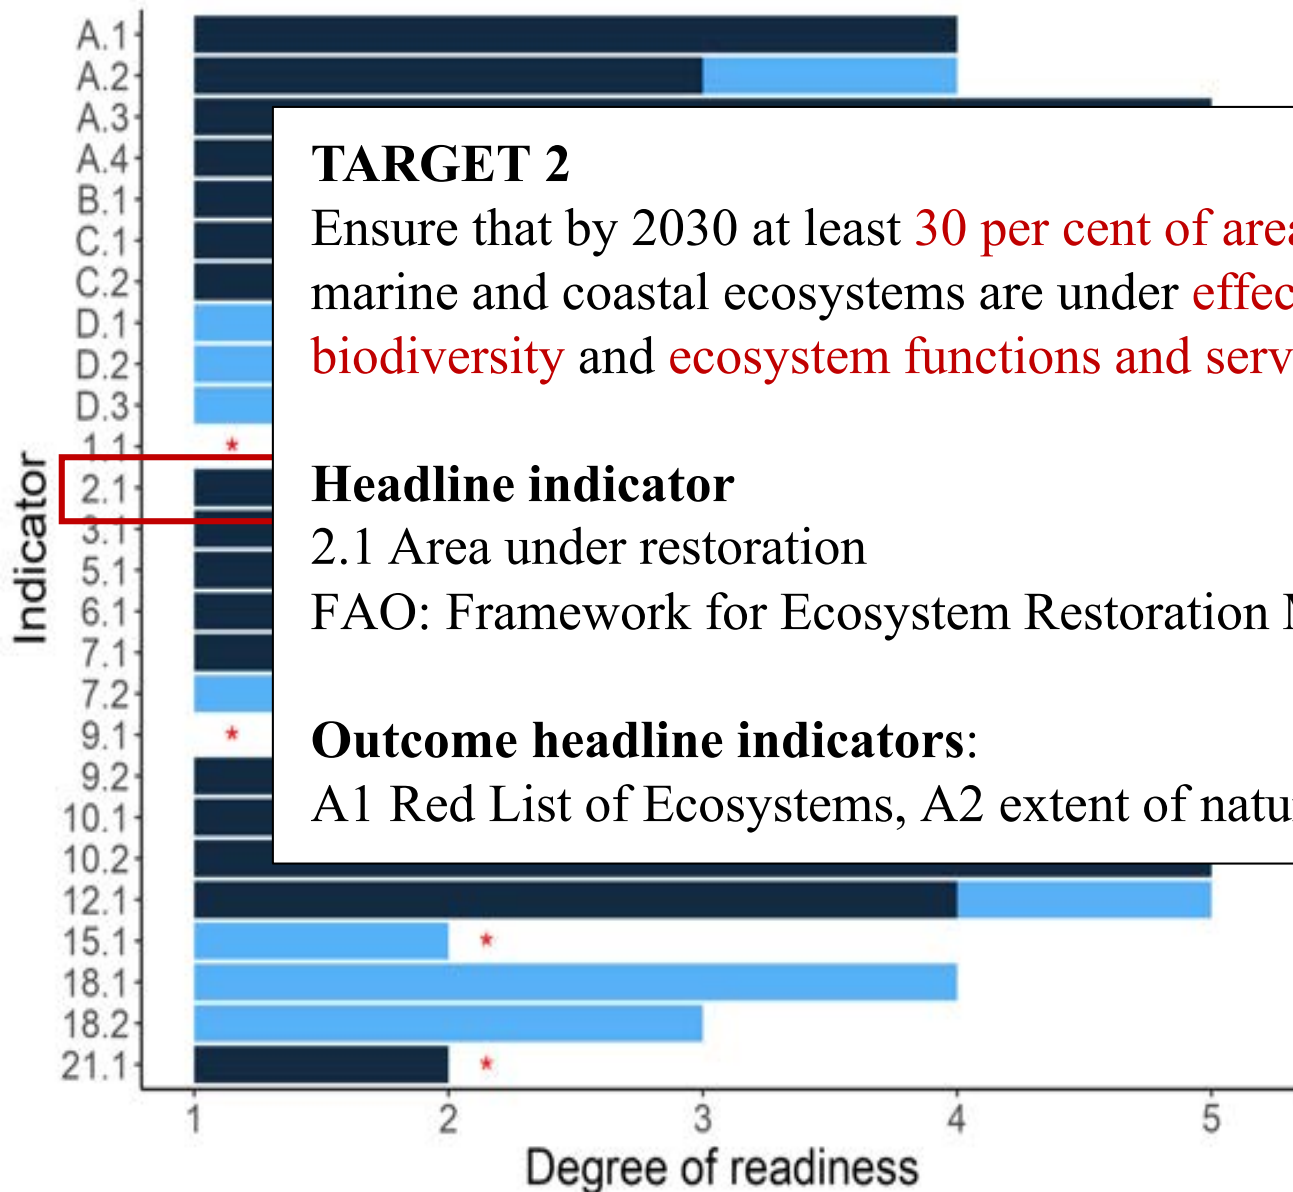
A.1
A.2
A.3
A.4
B.1
C.1
C.2
D.1
D.2
D.3
1.1
2.1
3.1
5.1
6.1
7.1
7.2
9.1
9.2
10.1
10.2
12.1
15.1
18.1
18.2
21.1

Indicator

1 2 3 4 5

Degree of readiness

TARGET 2
Ensure that by 2030 at least 30 per cent of area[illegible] marine and coastal ecosystems are under effec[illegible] biodiversity and ecosystem functions and serv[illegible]

Headline indicator
2.1 Area under restoration
FAO: Framework for Ecosystem Restoration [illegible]

Outcome headline indicators:
A1 Red List of Ecosystems, A2 extent of natu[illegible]